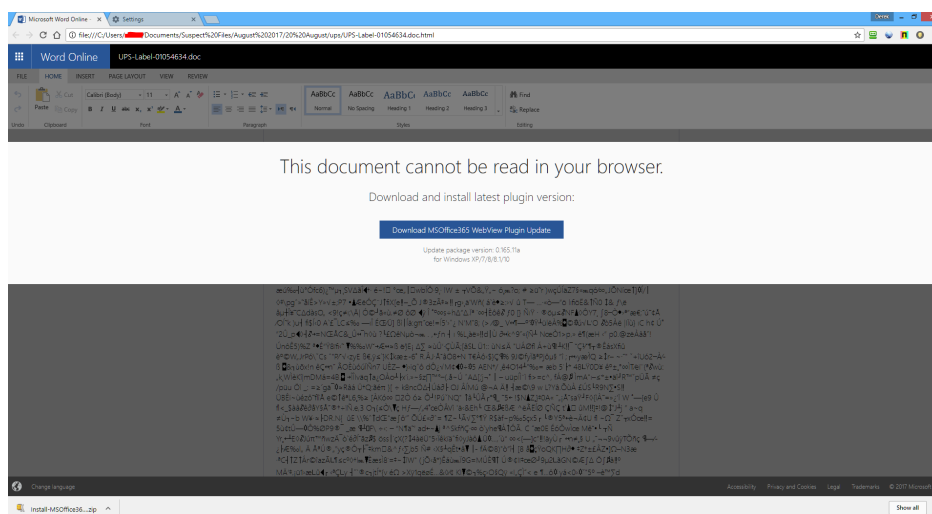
Microsoft Word Online × Settings ×

file:///C:/Users/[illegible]/Documents/Suspect%20Files/August%202017/20%20August/ups/UPS-Label-01054634.doc.html

Word Online UPS-Label-01054634.doc

FILE HOME INSERT PAGE LAYOUT VIEW REVIEW

Paste Cut Copy Calibri (Body) 11 AaBbCc Normal AaBbCc No Spacing AaBbCc Heading 1 AaBbCc Heading 2 AaBbCc Heading 3 Find Replace

Undo Clipboard Font Paragraph Styles Editing

This document cannot be read in your browser.

Download and install latest plugin version:

Download MSOffice365 WebView Plugin Update

Update package version: 0.165.11a
for Windows XP/7/8/8.1/10

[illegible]

Change language Accessibility Privacy and Cookies Legal Trademarks © 2017 Microsoft

install-MSOffice36....zip ^ Show all